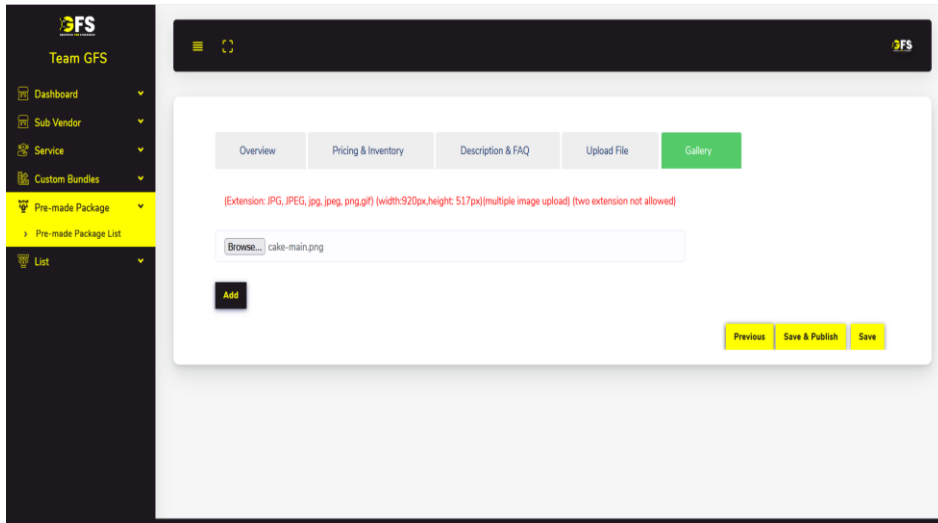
GFS
Team GFS
Dashboard
Sub Vendor
Service
Custom Bundles
Pre-made Package
› Pre-made Package List
List

GFS

Overview
Pricing & Inventory
Description & FAQ
Upload File
Gallery

(Extension: JPG, JPEG, jpg, jpeg, png,gif) (width:920px,height: 517px)(multiple image upload) (two extension not allowed)

Browse... cake-main.png

Add

Previous
Save & Publish
Save